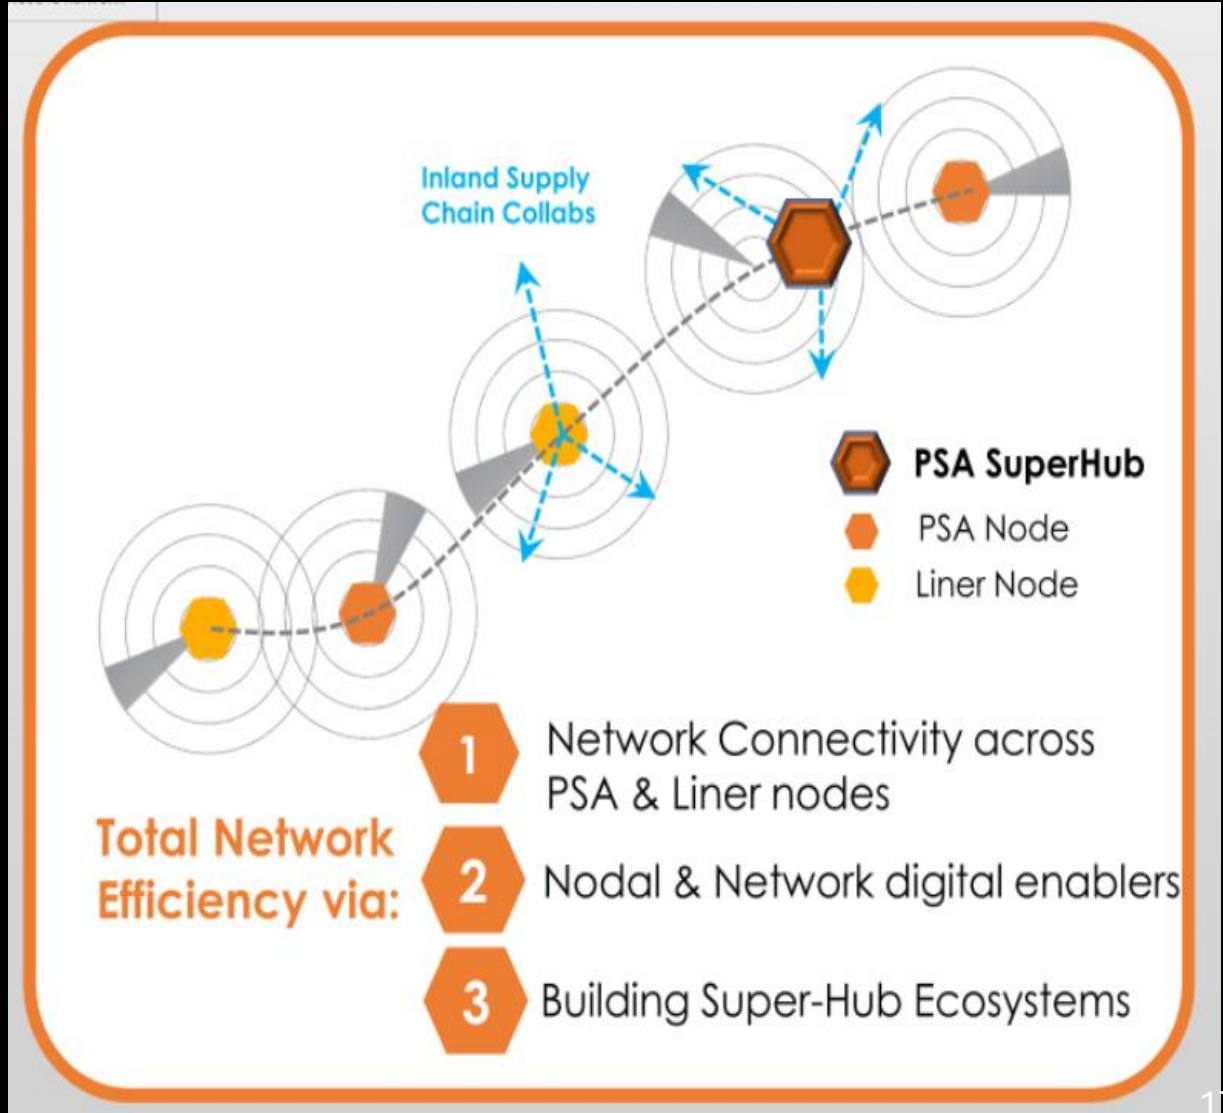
Inland Supply Chain Collabs

PSA SuperHub
PSA Node
Liner Node

Total Network Efficiency via:

1 Network Connectivity across PSA & Liner nodes

2 Nodal & Network digital enablers

3 Building Super-Hub Ecosystems

1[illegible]